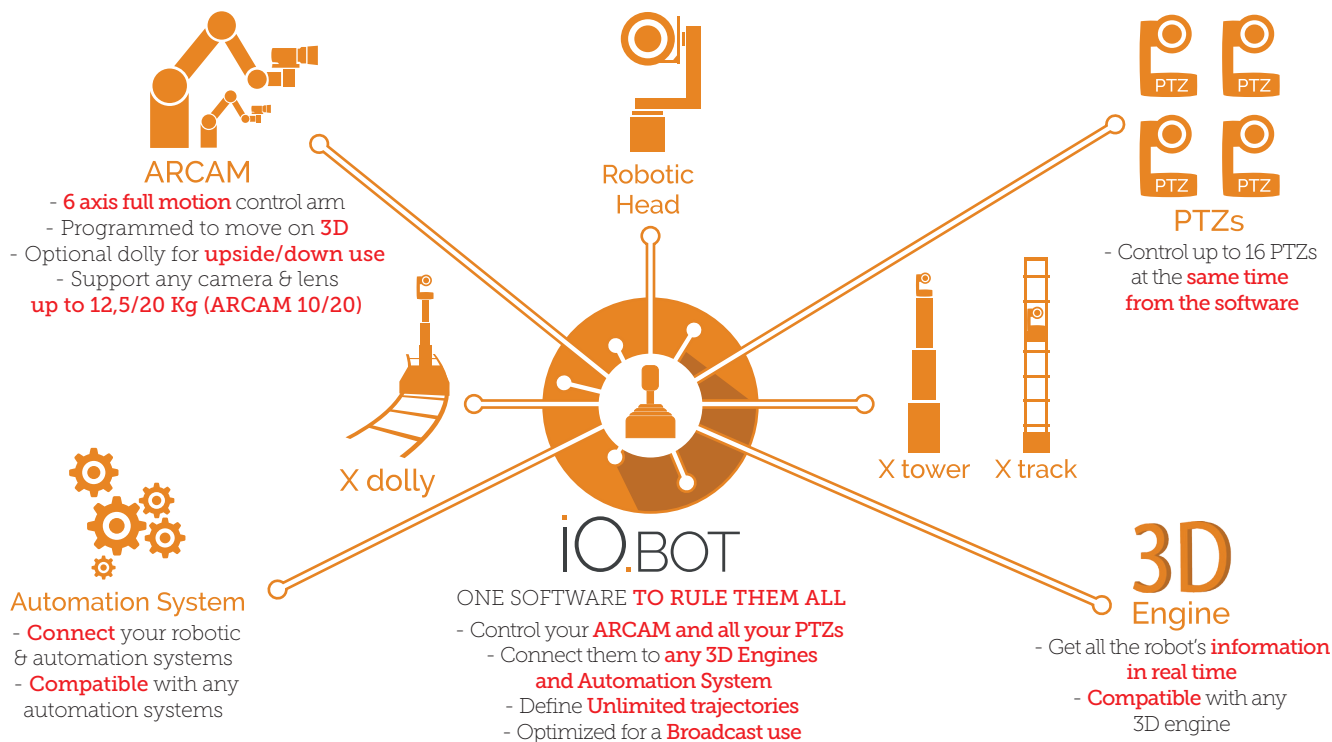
ARCAM
- 6 axis full motion control arm
- Programmed to move on 3D
- Optional dolly for upside/down use
- Support any camera & lens
up to 12,5/20 Kg (ARCAM 10/20)

Robotic Head

PTZ PTZ PTZ PTZ

PTZs
- Control up to 16 PTZs at the same time from the software

X dolly

X tower

X track

Automation System
- Connect your robotic & automation systems
- Compatible with any automation systems

iO.BOT
ONE SOFTWARE TO RULE THEM ALL
- Control your ARCAM and all your PTZs
- Connect them to any 3D Engines and Automation System
- Define Unlimited trajectories
- Optimized for a Broadcast use

3D
Engine
- Get all the robot's information in real time
- Compatible with any 3D engine